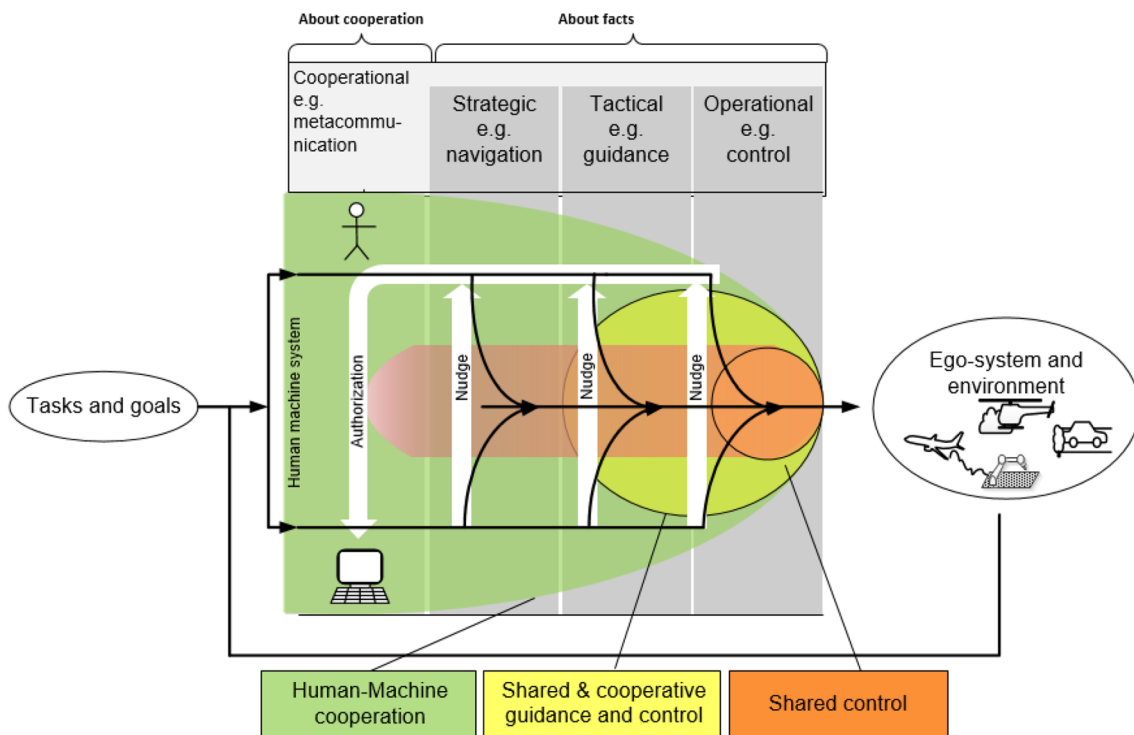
About cooperation

About facts

Cooperational e.g. metacommunication

Strategic e.g. navigation

Tactical e.g. guidance

Operational e.g. control

Tasks and goals

Human machine system

Authorization

Nudge

Nudge

Nudge

Ego-system and environment

Human-Machine cooperation

Shared & cooperative guidance and control

Shared control